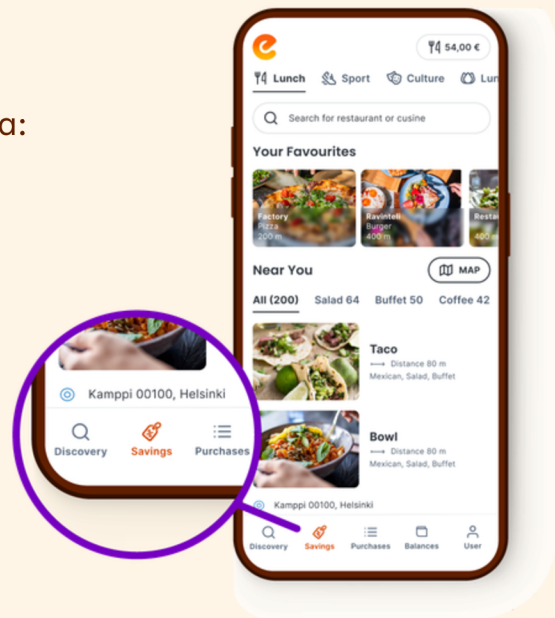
a:

54,00 €

Lunch Sport Culture Lu

Search for restaurant or cusine

Your Favourites

Factory
Pizza
200 m

Ravintola
Burger
400 m

Resta
400 m

Near You

MAP

All (200) Salad 64 Buffet 50 Coffee 42

Taco
Distance 80 m
Mexican, Salad, Buffet

Bowl
Distance 80 m
Mexican, Salad, Buffet

Kamppi 00100, Helsinki

Discovery Savings Purchases Balances User

Kamppi 00100, Helsinki

Discovery Savings Purchases